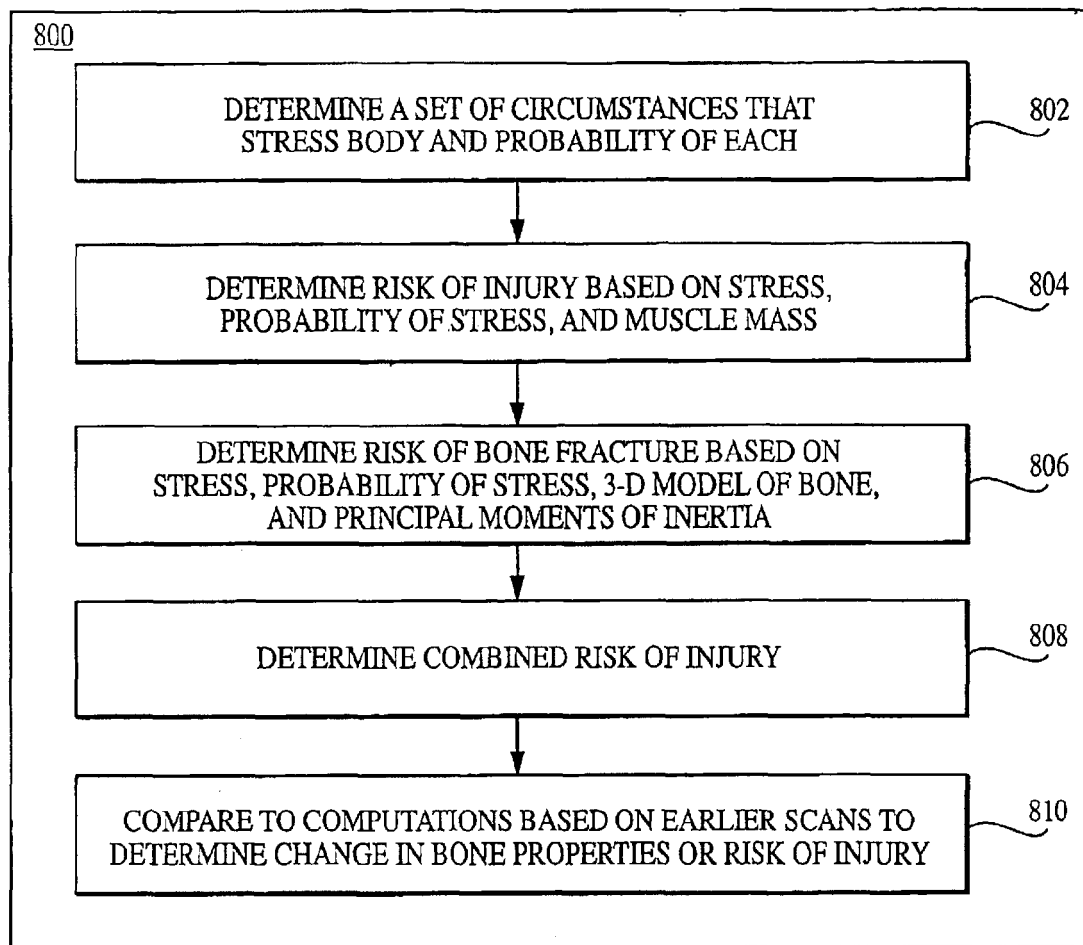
800

DETERMINE A SET OF CIRCUMSTANCES THAT STRESS BODY AND PROBABILITY OF EACH

802

DETERMINE RISK OF INJURY BASED ON STRESS, PROBABILITY OF STRESS, AND MUSCLE MASS

804

DETERMINE RISK OF BONE FRACTURE BASED ON STRESS, PROBABILITY OF STRESS, 3-D MODEL OF BONE, AND PRINCIPAL MOMENTS OF INERTIA

806

DETERMINE COMBINED RISK OF INJURY

808

COMPARE TO COMPUTATIONS BASED ON EARLIER SCANS TO DETERMINE CHANGE IN BONE PROPERTIES OR RISK OF INJURY

810